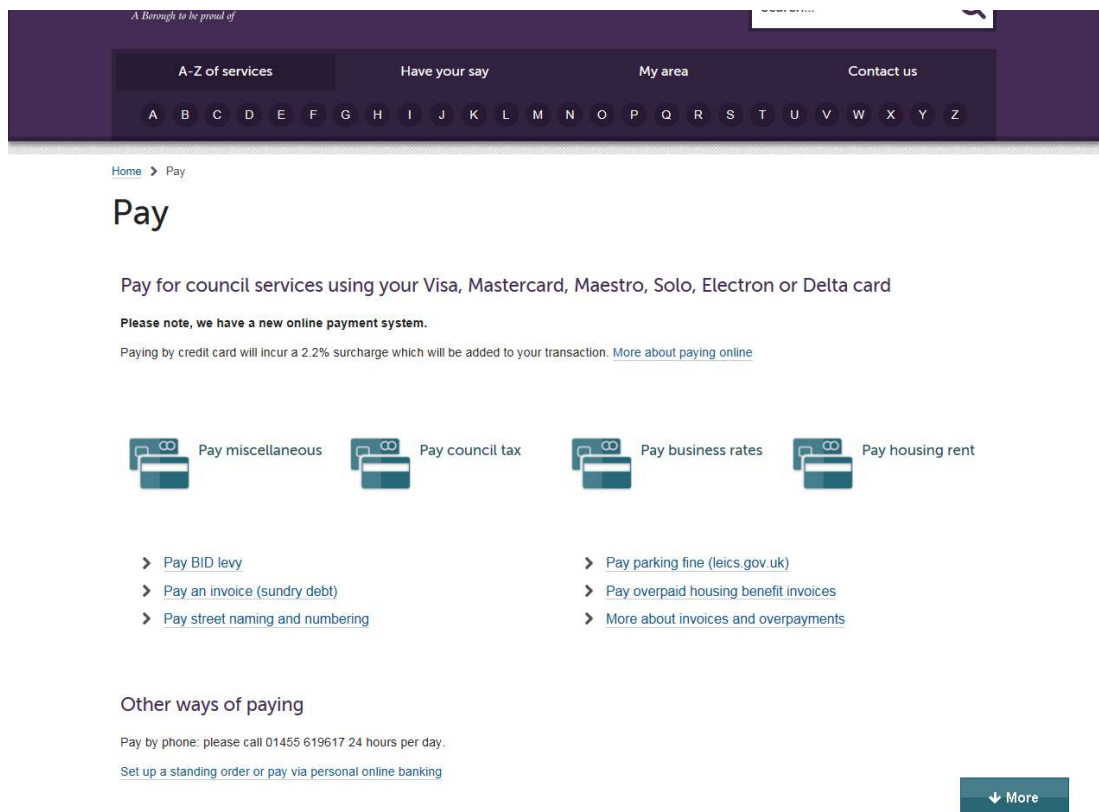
A Borough to be proud of

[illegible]

A-Z of services
Have your say
My area
Contact us

A B C D E F G H I J K L M N O P Q R S T U V W X Y Z

Home > Pay

Pay

Pay for council services using your Visa, Mastercard, Maestro, Solo, Electron or Delta card

Please note, we have a new online payment system.

Paying by credit card will incur a 2.2% surcharge which will be added to your transaction. More about paying online

Pay miscellaneous
Pay council tax
Pay business rates
Pay housing rent

Pay BID levy
Pay an invoice (sundry debt)
Pay street naming and numbering

Pay parking fine (leics.gov.uk)
Pay overpaid housing benefit invoices
More about invoices and overpayments

Other ways of paying

Pay by phone: please call 01455 619617 24 hours per day.

Set up a standing order or pay via personal online banking

More